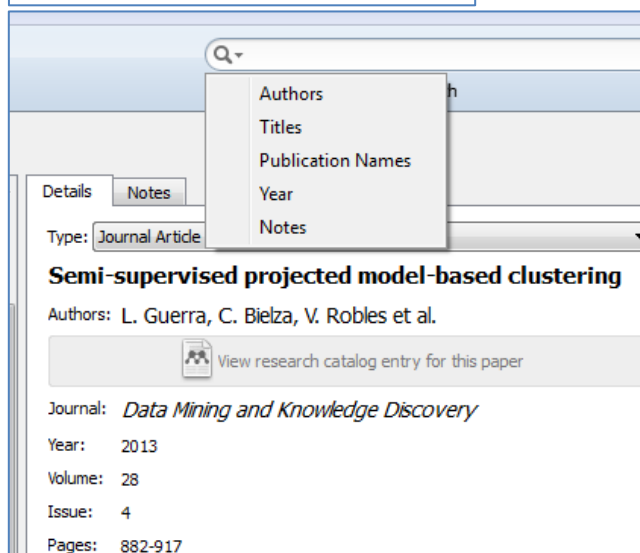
Authors
Titles
Publication Names
Year
Notes

h

Details
Notes

Type: Journal Article

Semi-supervised projected model-based clustering

Authors: L. Guerra, C. Bielza, V. Robles et al.

View research catalog entry for this paper

Journal: *Data Mining and Knowledge Discovery*

Year: 2013

Volume: 28

Issue: 4

Pages: 882-917